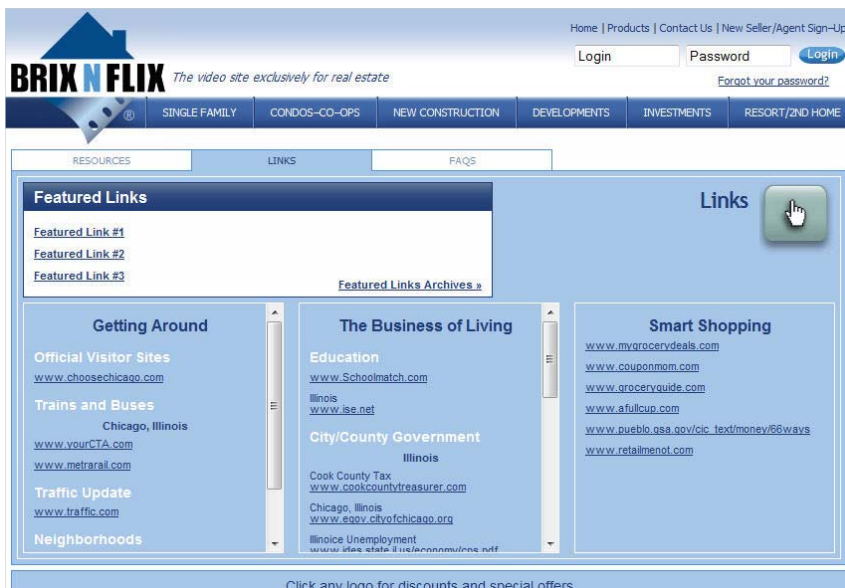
Home | Products | Contact Us | New Seller/Agent Sign-Up

Login Password Login

Forgot your password?

BRIX N FLIX ®

The video site exclusively for real estate

SINGLE FAMILY | CONDOS–CO–OPS | NEW CONSTRUCTION | DEVELOPMENTS | INVESTMENTS | RESORT/2ND HOME

RESOURCES | LINKS | FAQS

Featured Links

Featured Link #1

Featured Link #2

Featured Link #3

Featured Links Archives »

Links

Getting Around

Official Visitor Sites

www.choosechicago.com

Trains and Buses

Chicago, Illinois

www.yourCTA.com

www.metrarail.com

Traffic Update

www.traffic.com

Neighborhoods

The Business of Living

Education

www.Schoolmatch.com

Illinois
www.ise.net

City/County Government

Illinois

Cook County Tax
www.cookcountytreasurer.com

Chicago, Illinois
www.egov.cityofchicago.org

Illinoice Unemployment
www.ides.state.il.us/economy/cps.pdf

Smart Shopping

www.mygrocerydeals.com

www.couponmom.com

www.groceryguide.com

www.afullcup.com

www.pueblo.gsa.gov/cic_text/money/66ways

www.retailmenot.com

Click any logo for discounts and special offers